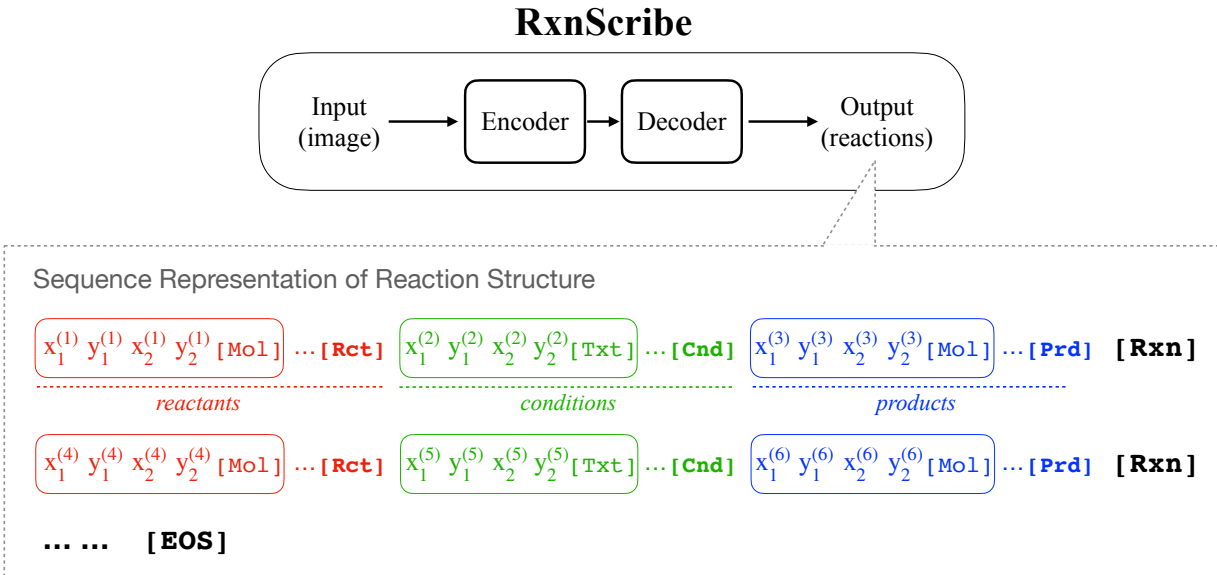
RxnScribe

Input (image)

Encoder

Decoder

Output (reactions)

Sequence Representation of Reaction Structure

$x_1^{(1)}$ $y_1^{(1)}$ $x_2^{(1)}$ $y_2^{(1)}$ [Mol] … [Rct] $x_1^{(2)}$ $y_1^{(2)}$ $x_2^{(2)}$ $y_2^{(2)}$ [Txt] … [Cnd] $x_1^{(3)}$ $y_1^{(3)}$ $x_2^{(3)}$ $y_2^{(3)}$ [Mol] … [Prd] [Rxn]

reactants

conditions

products

$x_1^{(4)}$ $y_1^{(4)}$ $x_2^{(4)}$ $y_2^{(4)}$ [Mol] … [Rct] $x_1^{(5)}$ $y_1^{(5)}$ $x_2^{(5)}$ $y_2^{(5)}$ [Txt] … [Cnd] $x_1^{(6)}$ $y_1^{(6)}$ $x_2^{(6)}$ $y_2^{(6)}$ [Mol] … [Prd] [Rxn]

… … [EOS]